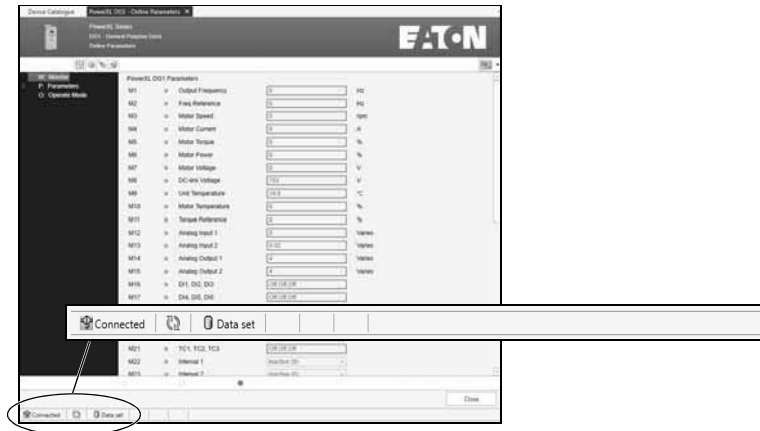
Device Catalogue | PowerXL DG1 - Online Parameters ×

PowerXL Series
DG1 - General Purpose Drive
Online Parameters

EATON

M: Monitor
P: Parameters
O: Operate Mode

PowerXL DG1 Parameters

| | | | | |
|---|---|---|---|---|
| M1 | = | Output Frequency | 0 | Hz |
| M2 | = | Freq Reference | 0 | Hz |
| M3 | = | Motor Speed | 0 | rpm |
| M4 | = | Motor Current | 0 | A |
| M5 | = | Motor Torque | 0 | % |
| M6 | = | Motor Power | 0 | % |
| M7 | = | Motor Voltage | 0 | V |
| M8 | = | DC-link Voltage | 702 | V |
| M9 | = | Unit Temperature | 24.8 | °C |
| M10 | = | Motor Temperature | 0 | % |
| M11 | = | Torque Reference | 0 | % |
| M12 | = | Analog Input 1 | 0 | Varies |
| M13 | = | Analog Input 2 | 0.02 | Varies |
| M14 | = | Analog Output 1 | 4 | Varies |
| M15 | = | Analog Output 2 | 4 | Varies |
| M16 | = | DI1, DI2, DI3 | Off, Off, Off | |
| M17 | = | DI4, DI5, DI6 | Off, Off, Off | |
| M21 | = | TC1, TC2, TC3 | Off, Off, Off | |
| M22 | = | Interval 1 | Inactive (0) | |
| M23 | = | Interval 2 | Inactive (0) | |

Connected | Data set

Close

Connected | Data set